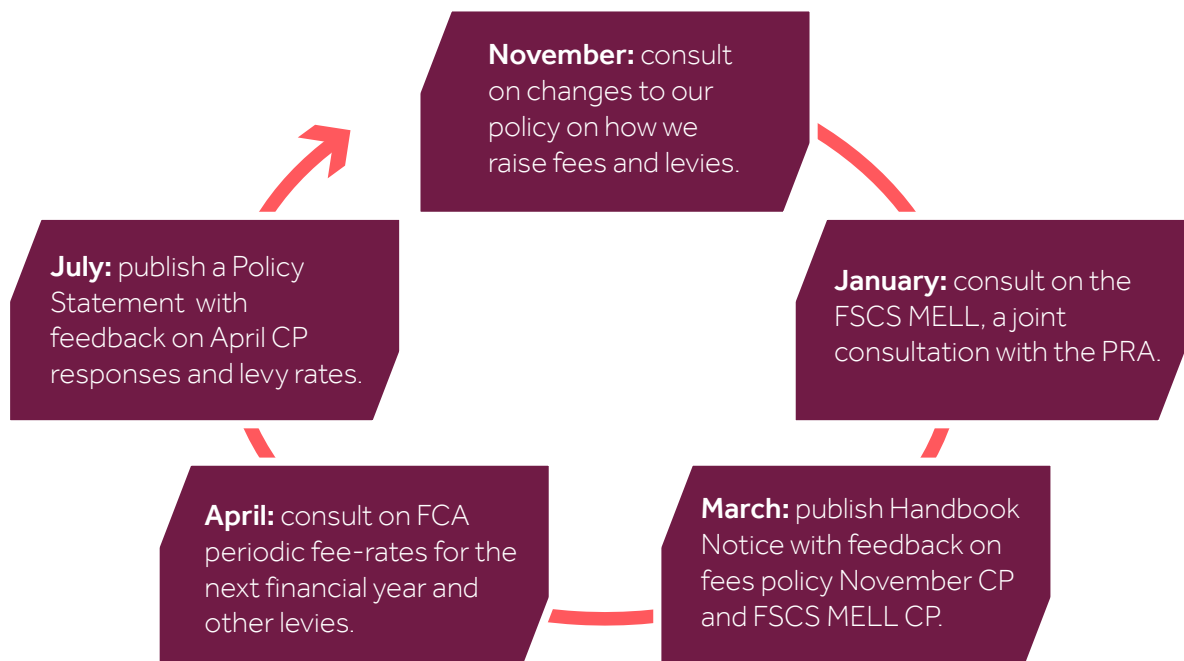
**November:** consult on changes to our policy on how we raise fees and levies.

**January:** consult on the FSCS MELL, a joint consultation with the PRA.

**March:** publish Handbook Notice with feedback on fees policy November CP and FSCS MELL CP.

**April:** consult on FCA periodic fee-rates for the next financial year and other levies.

**July:** publish a Policy Statement with feedback on April CP responses and levy rates.